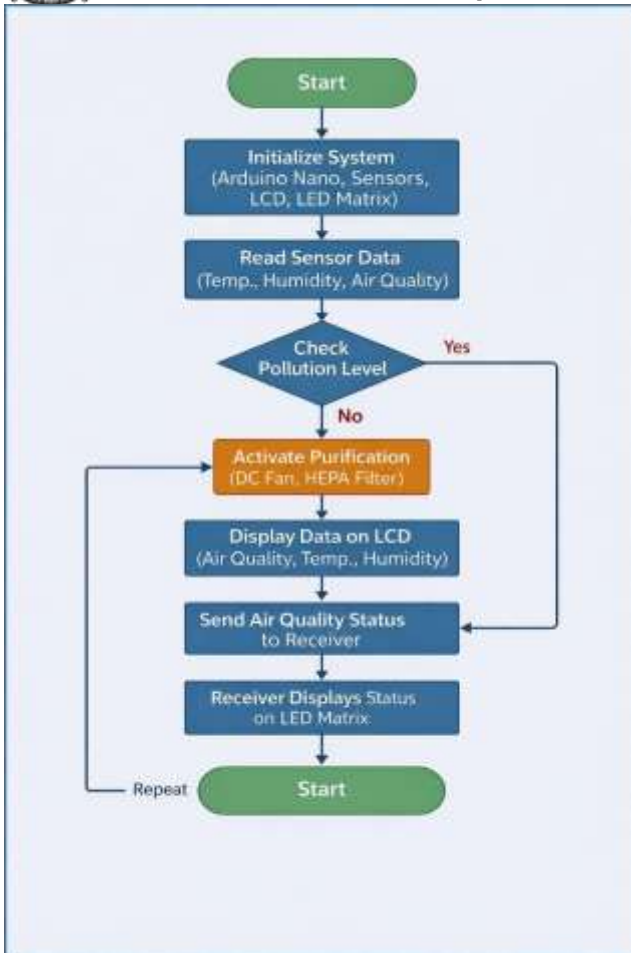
Start

Initialize System
(Arduino Nano, Sensors, LCD, LED Matrix)

Read Sensor Data
(Temp., Humidity, Air Quality)

Check
Pollution Level

Yes

No

Activate Purification
(DC Fan, HEPA Filter)

Display Data on LCD
(Air Quality, Temp., Humidity)

Send Air Quality Status
to Receiver

Receiver Displays Status
on LED Matrix

Repeat

Start